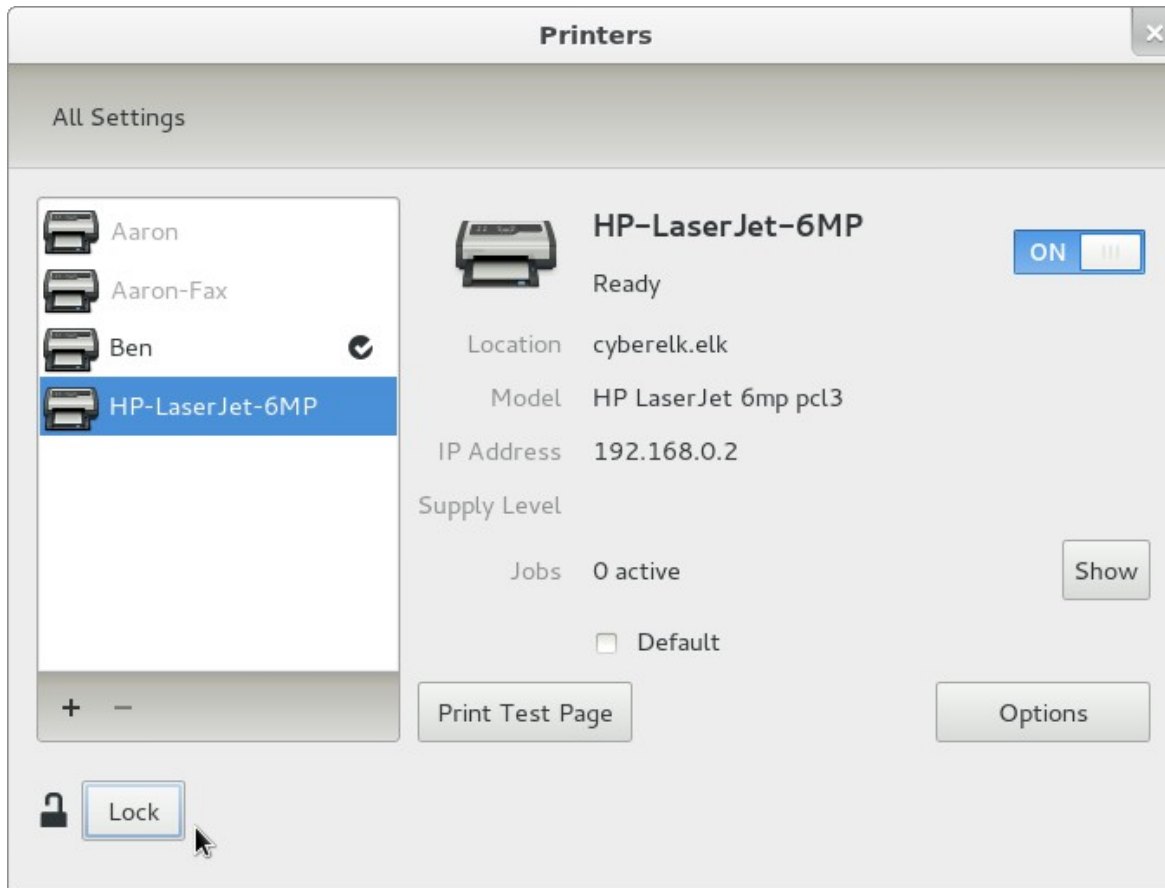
Printers

All Settings

Aaron
Aaron-Fax
Ben
HP-LaserJet-6MP

+ −

HP-LaserJet-6MP
Ready

ON

Location cyberelk.elk
Model HP LaserJet 6mp pcl3
IP Address 192.168.0.2
Supply Level
Jobs 0 active

Show

Default

Print Test Page

Options

Lock